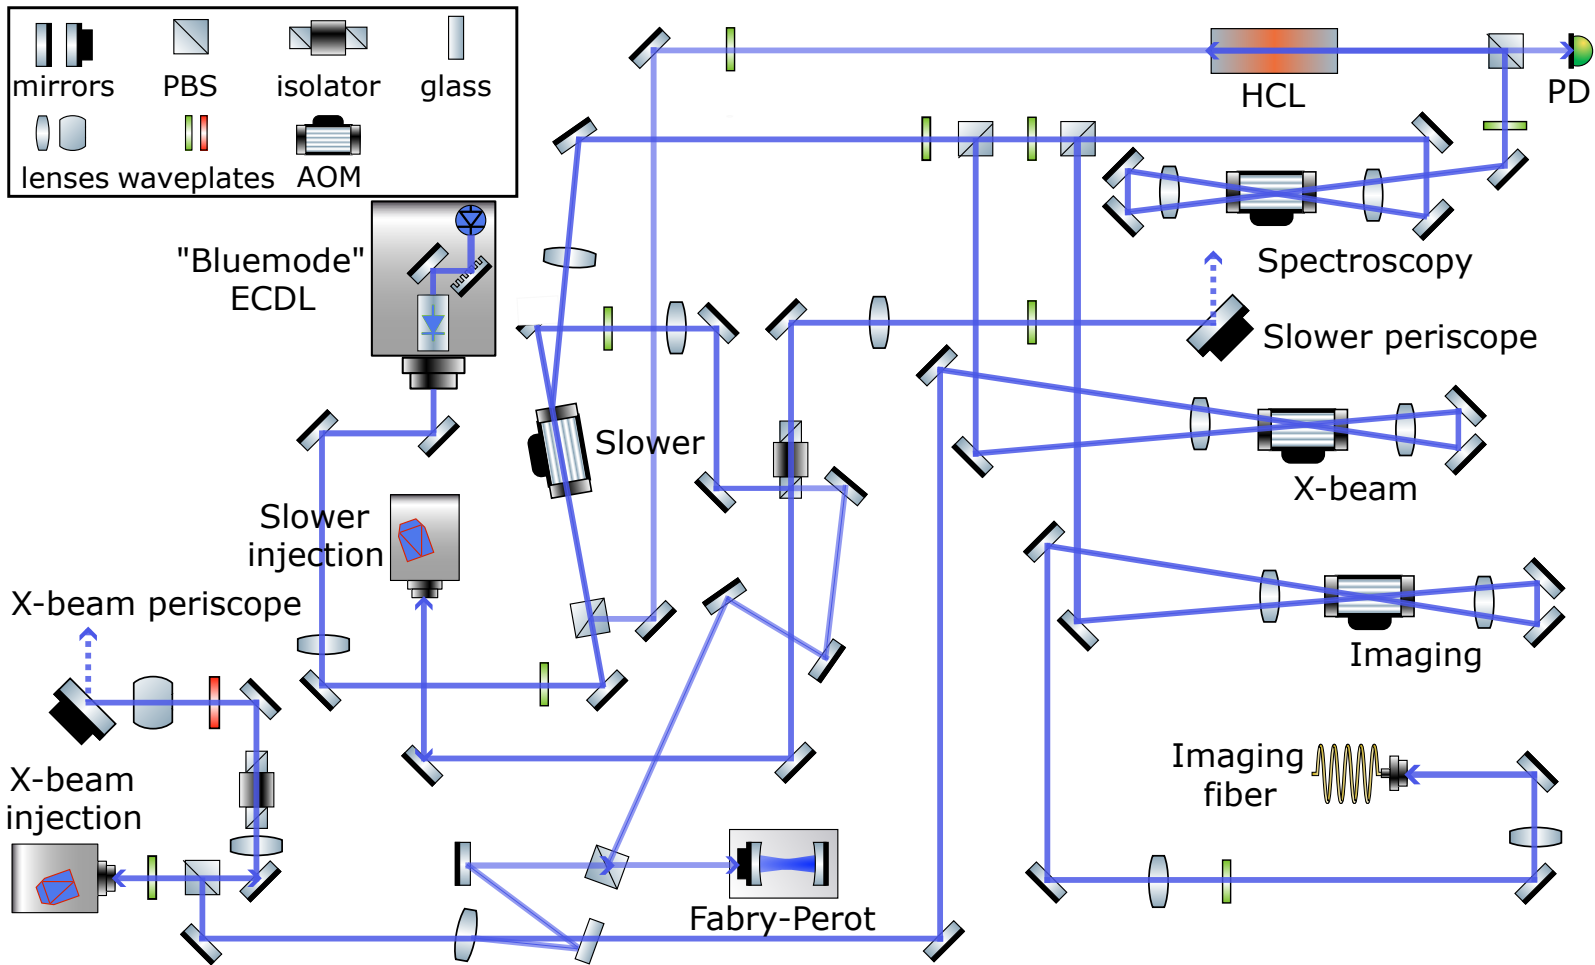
mirrors PBS isolator glass
lenses waveplates AOM

HCL
PD

"Bluemode" ECDL

Spectroscopy

Slower periscope

Slower

X-beam

Slower injection

X-beam periscope

Imaging

X-beam injection

Imaging fiber

Fabry-Perot